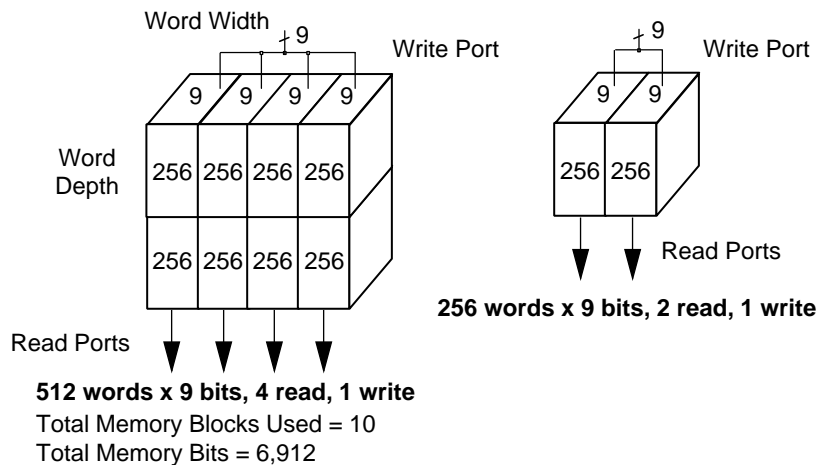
Word Width

9

Write Port

9 9 9 9

Word Depth

256 256 256 256

256 256 256 256

Read Ports

512 words x 9 bits, 4 read, 1 write
Total Memory Blocks Used = 10
Total Memory Bits = 6,912

9

Write Port

9 9

256 256

Read Ports

256 words x 9 bits, 2 read, 1 write